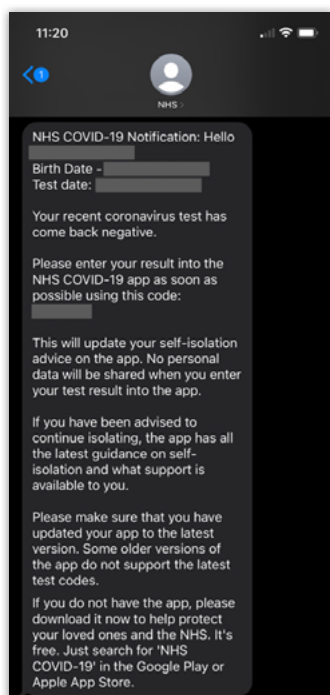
11:20

1

NHS

NHS COVID-19 Notification: Hello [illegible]
Birth Date - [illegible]
Test date: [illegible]

Your recent coronavirus test has come back negative.

Please enter your result into the NHS COVID-19 app as soon as possible using this code:
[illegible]

This will update your self-isolation advice on the app. No personal data will be shared when you enter your test result into the app.

If you have been advised to continue isolating, the app has all the latest guidance on self-isolation and what support is available to you.

Please make sure that you have updated your app to the latest version. Some older versions of the app do not support the latest test codes.

If you do not have the app, please download it now to help protect your loved ones and the NHS. It's free. Just search for 'NHS COVID-19' in the Google Play or Apple App Store.